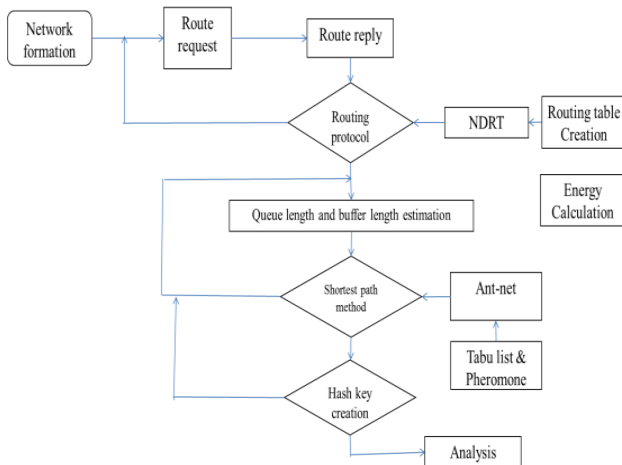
Network formation

Route request

Route reply

Routing protocol

NDRT

Routing table Creation

Energy Calculation

Queue length and buffer length estimation

Shortest path method

Ant-net

Tabu list & Pheromone

Hash key creation

Analysis